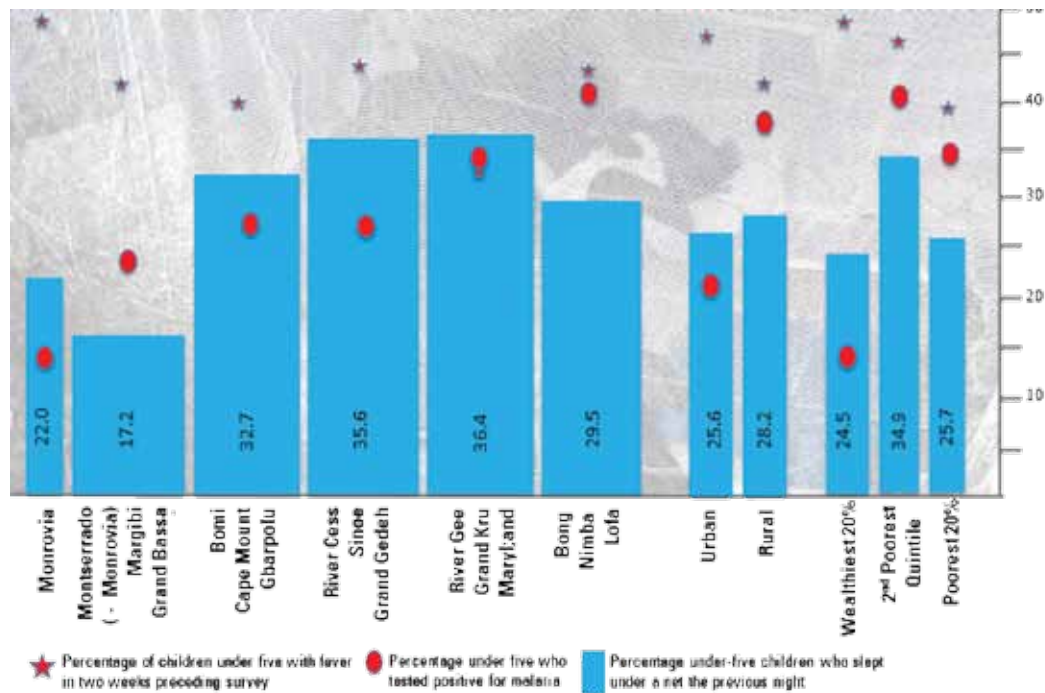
40
30
20
10

22.0
17.2
32.7
35.6
36.4
29.5
25.6
28.2
24.5
34.9
25.7

Monrovia
Montserrado (- Monrovia) Margibi Grand Bassa
Bomi Cape Mount Gbarpolu
River Cess Sinoe Grand Gedeh
River Gee Grand Kru Maryland
Bong Nimba Lofa
Urban
Rural
Wealthiest 20%
2nd Poorest Quintile
Poorest 20%

Percentage of children under five with fever in two weeks preceding survey
Percentage under five who tested positive for malaria
Percentage under-five children who slept under a net the previous night